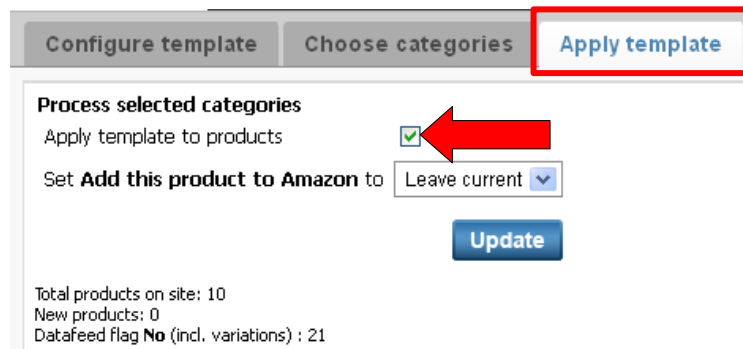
Configure template | Choose categories | Apply template

**Process selected categories**

Apply template to products

Set **Add this product to Amazon** to Leave current

Update

Total products on site: 10
New products: 0
Datafeed flag **No** (incl. variations) : 21